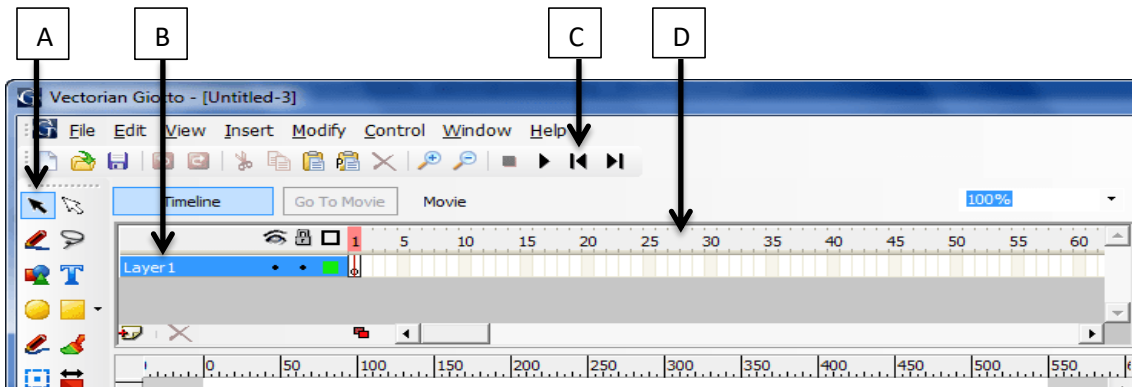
A B C D

Vectorian Giotto - [Untitled-3]

File Edit View Insert Modify Control Window Help

Timeline Go To Movie Movie 100%

1 5 10 15 20 25 30 35 40 45 50 55 60

Layer1

0 50 100 150 200 250 300 350 400 450 500 550